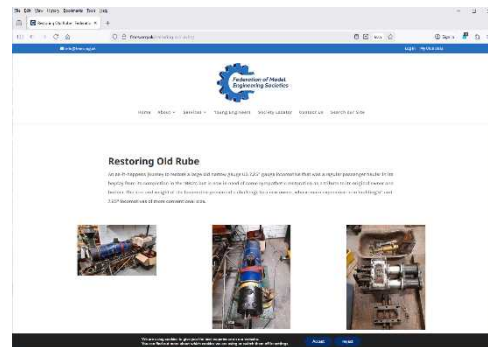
File Edit View History Bookmarks Tools Help

Restoring Old Rube - Federatio ×

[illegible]

Federation of Model Engineering Societies

Home About Services Young Engineers Society Locator Contact us Search our site

Restoring Old Rube

An as-it-happens journey to restore a large old narrow gauge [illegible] gauge locomotive that was a popular passenger hauler in its heyday. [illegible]

We are using cookies to give you the best experience on our website. You can find out more about which cookies we are using or switch them off in settings.

Accept Reject